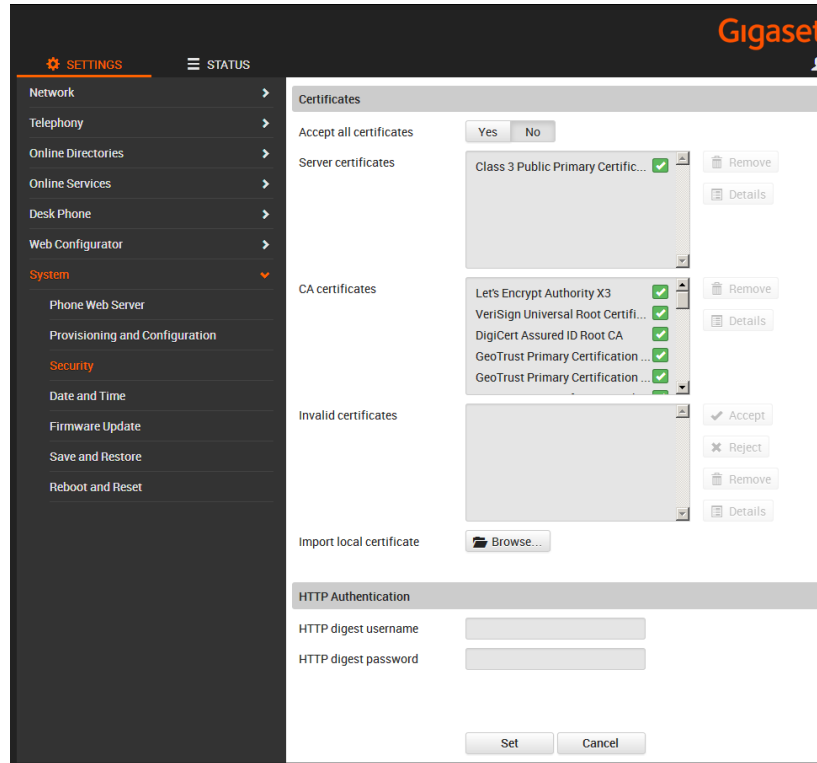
Gigaset

SETTINGS

STATUS

Network

Telephony

Online Directories

Online Services

Desk Phone

Web Configurator

System

Phone Web Server

Provisioning and Configuration

Security

Date and Time

Firmware Update

Save and Restore

Reboot and Reset

Certificates

Accept all certificates

Yes

No

Server certificates

Class 3 Public Primary Certific...

Remove

Details

CA certificates

Let's Encrypt Authority X3

VeriSign Universal Root Certifi...

DigiCert Assured ID Root CA

GeoTrust Primary Certification ...

GeoTrust Primary Certification ...

Remove

Details

Invalid certificates

Accept

Reject

Remove

Details

Import local certificate

Browse...

HTTP Authentication

HTTP digest username

HTTP digest password

Set

Cancel